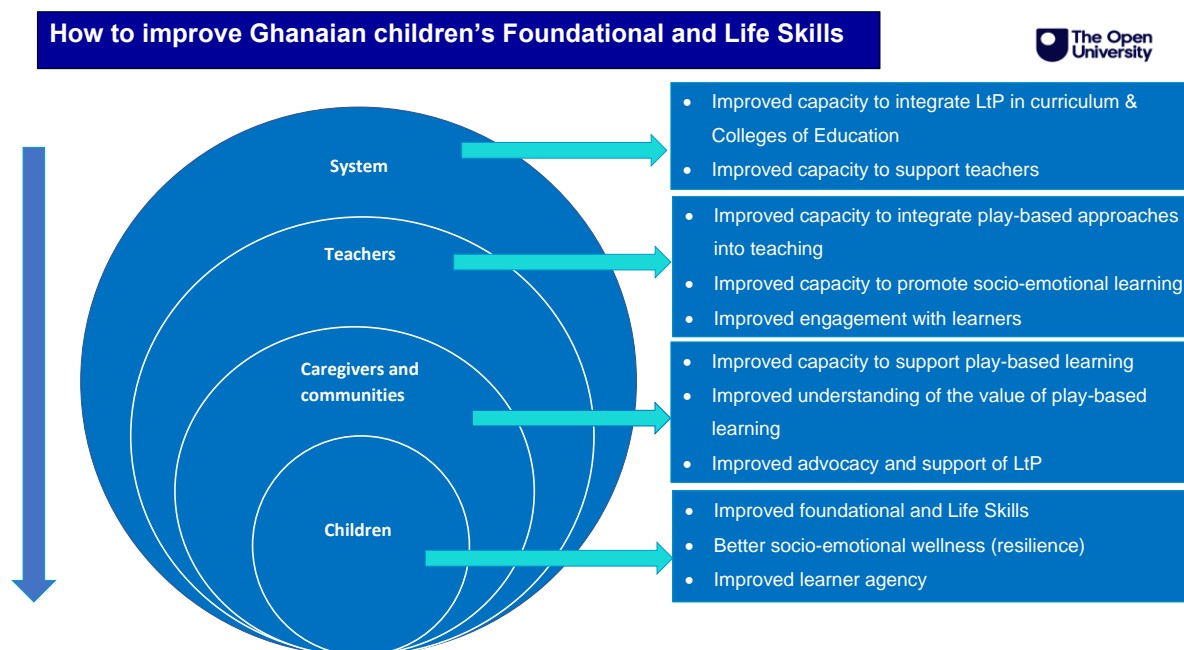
How to improve Ghanaian children's Foundational and Life Skills

The Open University

System

Teachers

Caregivers and communities

Children

- Improved capacity to integrate LtP in curriculum & Colleges of Education
- Improved capacity to support teachers

- Improved capacity to integrate play-based approaches into teaching
- Improved capacity to promote socio-emotional learning
- Improved engagement with learners

- Improved capacity to support play-based learning
- Improved understanding of the value of play-based learning
- Improved advocacy and support of LtP

- Improved foundational and Life Skills
- Better socio-emotional wellness (resilience)
- Improved learner agency